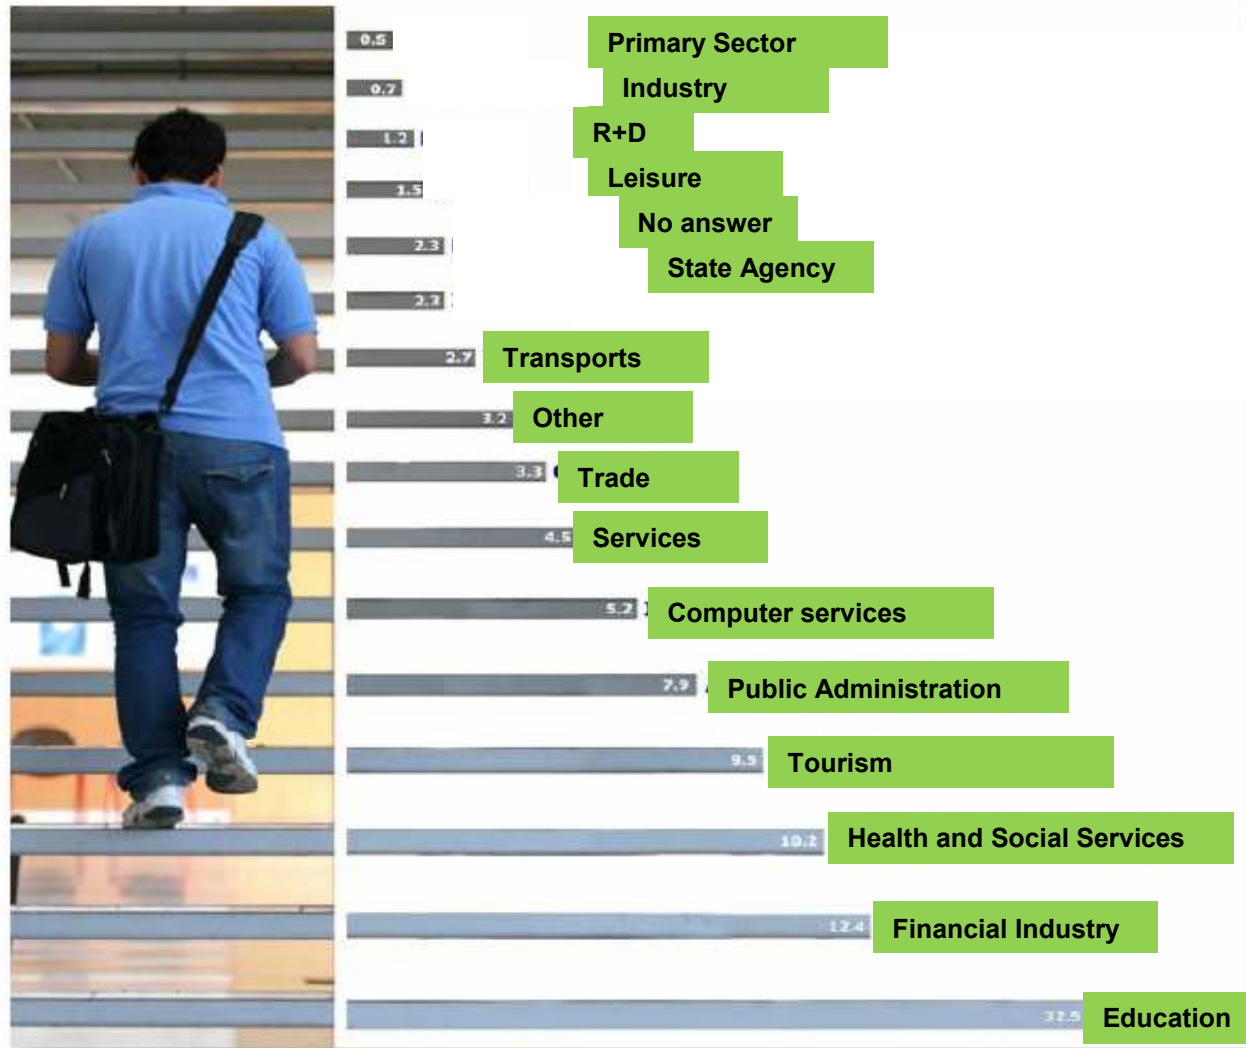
0.5 Primary Sector

0.7 Industry

1.2 R+D

1.5 Leisure

2.3 No answer

2.3 State Agency

2.7 Transports

3.2 Other

3.3 Trade

4.5 Services

5.2 Computer services

7.9 Public Administration

9.5 Tourism

10.2 Health and Social Services

12.4 Financial Industry

32.5 Education